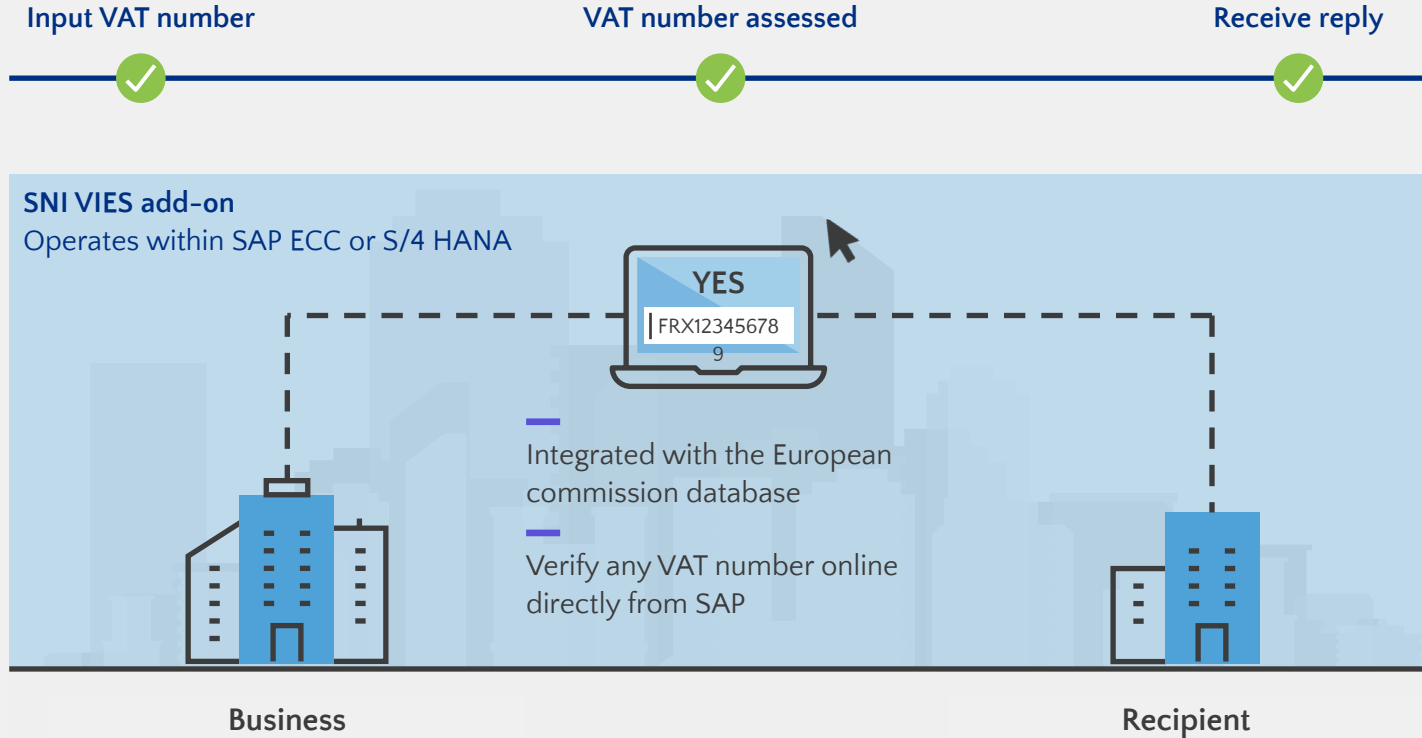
Input VAT number

VAT number assessed

Receive reply

SNI VIES add-on
Operates within SAP ECC or S/4 HANA

YES

FRX12345678
9

Integrated with the European commission database

Verify any VAT number online directly from SAP

Business

Recipient